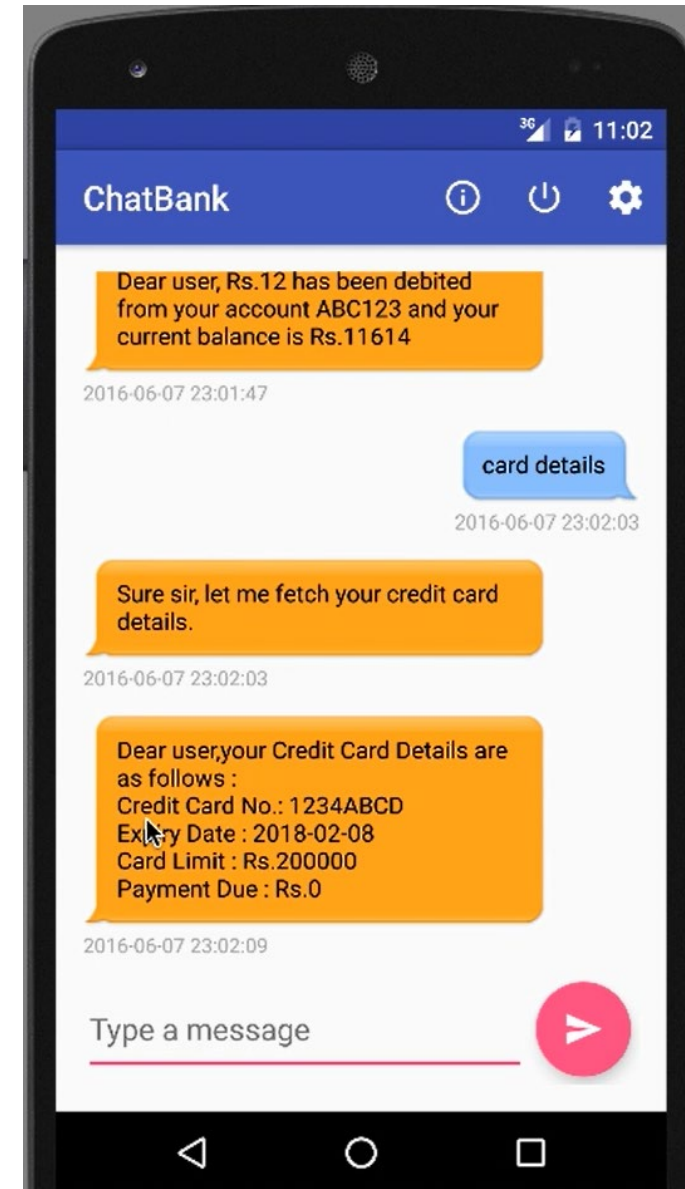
3G 11:02

ChatBank

Dear user, Rs.12 has been debited from your account ABC123 and your current balance is Rs.11614

2016-06-07 23:01:47

card details

2016-06-07 23:02:03

Sure sir, let me fetch your credit card details.

2016-06-07 23:02:03

Dear user,your Credit Card Details are as follows :
Credit Card No.: 1234ABCD
Expiry Date : 2018-02-08
Card Limit : Rs.200000
Payment Due : Rs.0

2016-06-07 23:02:09

Type a message